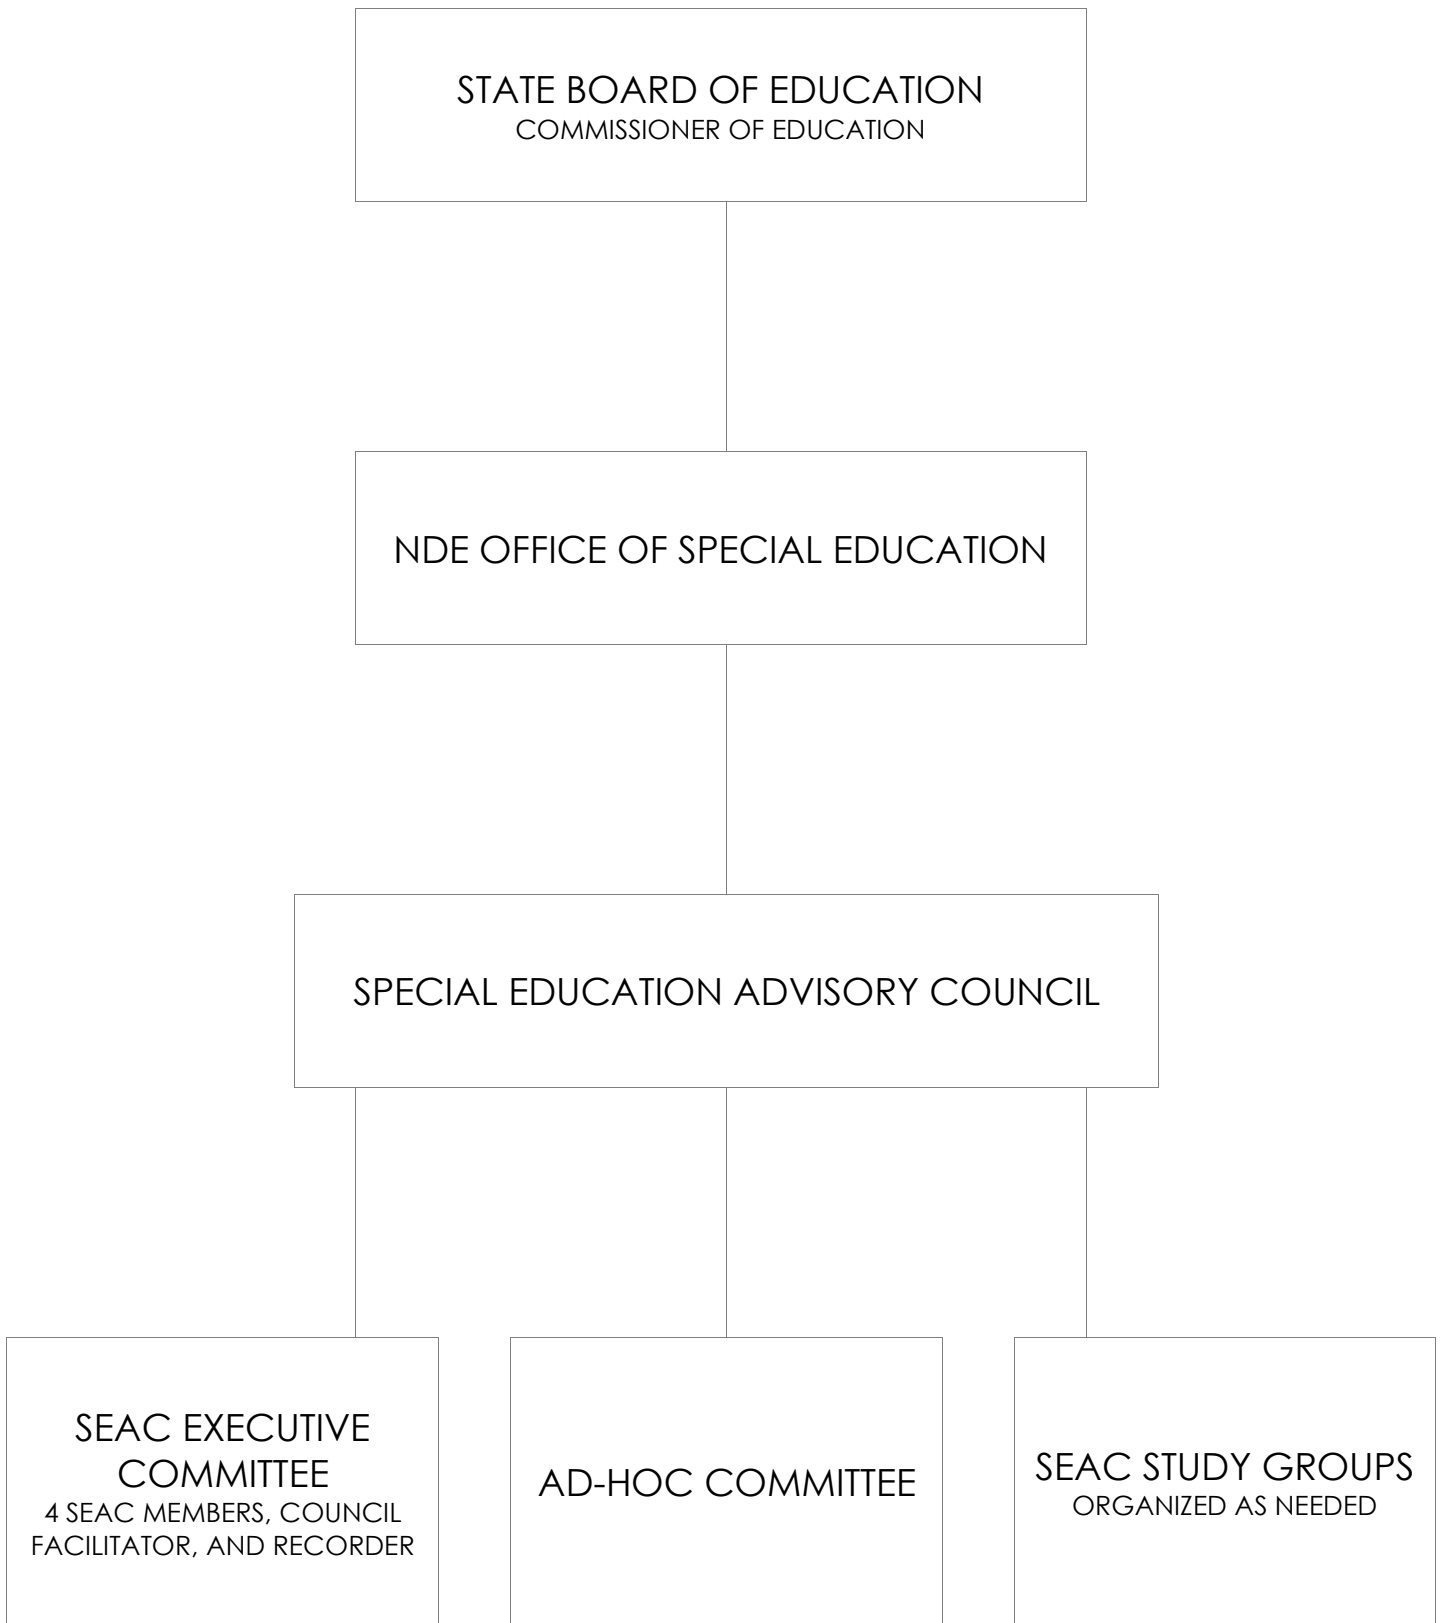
STATE BOARD OF EDUCATION
COMMISSIONER OF EDUCATION

NDE OFFICE OF SPECIAL EDUCATION

SPECIAL EDUCATION ADVISORY COUNCIL

SEAC EXECUTIVE COMMITTEE
4 SEAC MEMBERS, COUNCIL FACILITATOR, AND RECORDER

AD-HOC COMMITTEE

SEAC STUDY GROUPS
ORGANIZED AS NEEDED